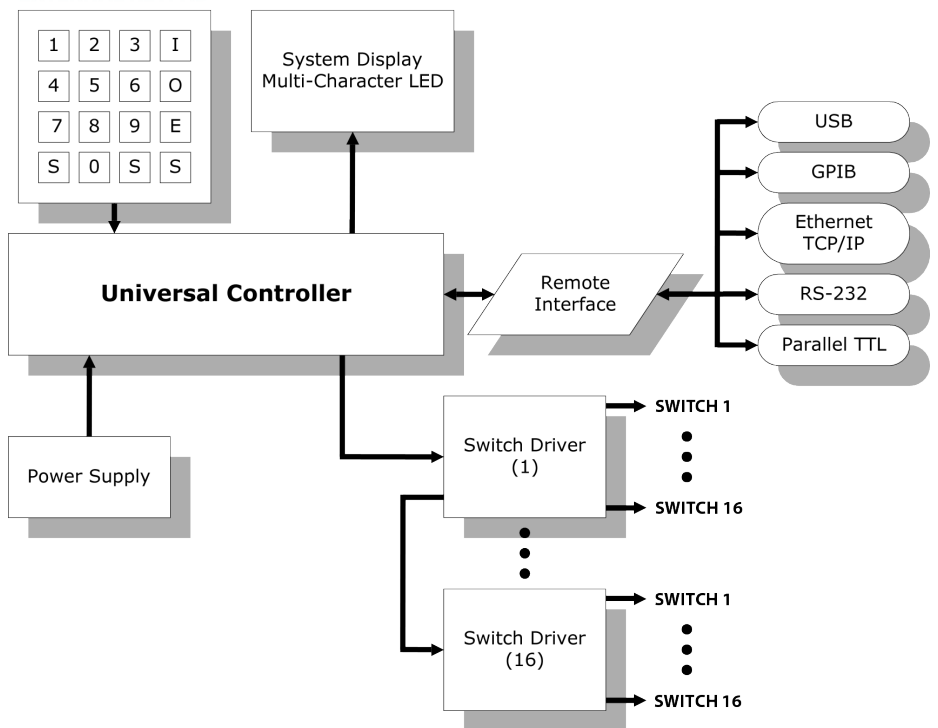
| | | | |
|---|---|---|---|
| 1 | 2 | 3 | I |
| 4 | 5 | 6 | O |
| 7 | 8 | 9 | E |
| S | 0 | S | S |

System Display Multi-Character LED

USB

GPIB

Ethernet TCP/IP

RS-232

Parallel TTL

Universal Controller

Remote Interface

Power Supply

Switch Driver (1)

SWITCH 1

SWITCH 16

Switch Driver (16)

SWITCH 1

SWITCH 16